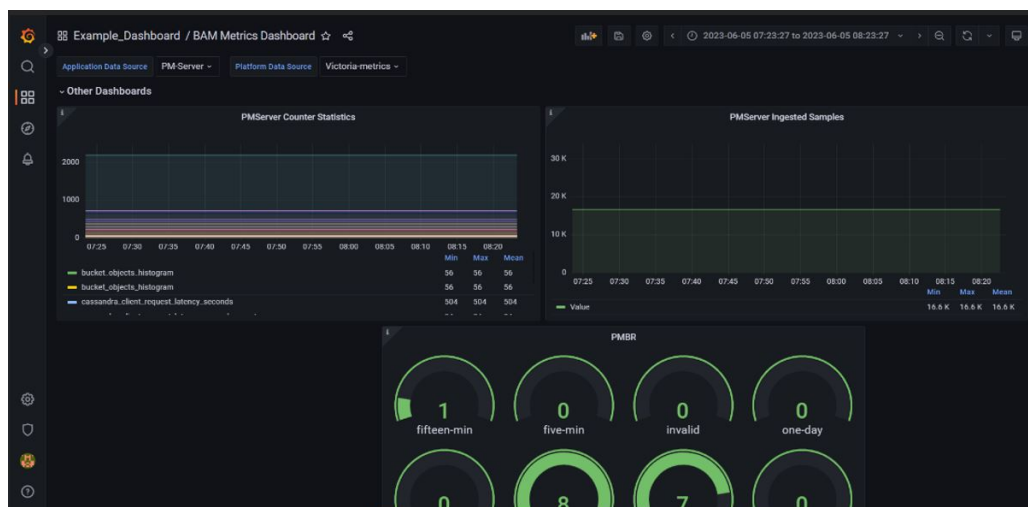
Example_Dashboard / BAM Metrics Dashboard

2023-06-05 07:23:27 to 2023-06-05 08:23:27

Application Data Source PM-Server Platform Data Source Victoria-metrics

Other Dashboards

PMServer Counter Statistics

2000
1000
0

07:25 07:30 07:35 07:40 07:45 07:50 07:55 08:00 08:05 08:10 08:15 08:20

| | Min | Max | Mean |
|---|---|---|---|
| bucket_objects_histogram | 56 | 56 | 56 |
| bucket_objects_histogram | 56 | 56 | 56 |
| cassandra_client_request_latency_seconds | 504 | 504 | 504 |

PMServer Ingested Samples

30 K
20 K
10 K
0

07:25 07:30 07:35 07:40 07:45 07:50 07:55 08:00 08:05 08:10 08:15 08:20

| | Min | Max | Mean |
|---|---|---|---|
| Value | 16.6 K | 16.6 K | 16.6 K |

PMBR

1
fifteen-min

0
five-min

0
invalid

0
one-day

0

8

7

0